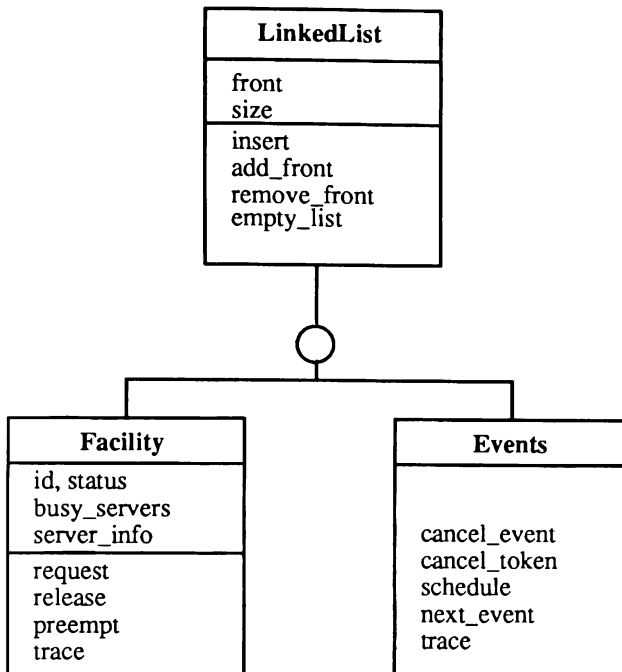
LinkedList

front
size

insert
add_front
remove_front
empty_list

Facility

id, status
busy_servers
server_info

request
release
preempt
trace

Events

cancel_event
cancel_token
schedule
next_event
trace